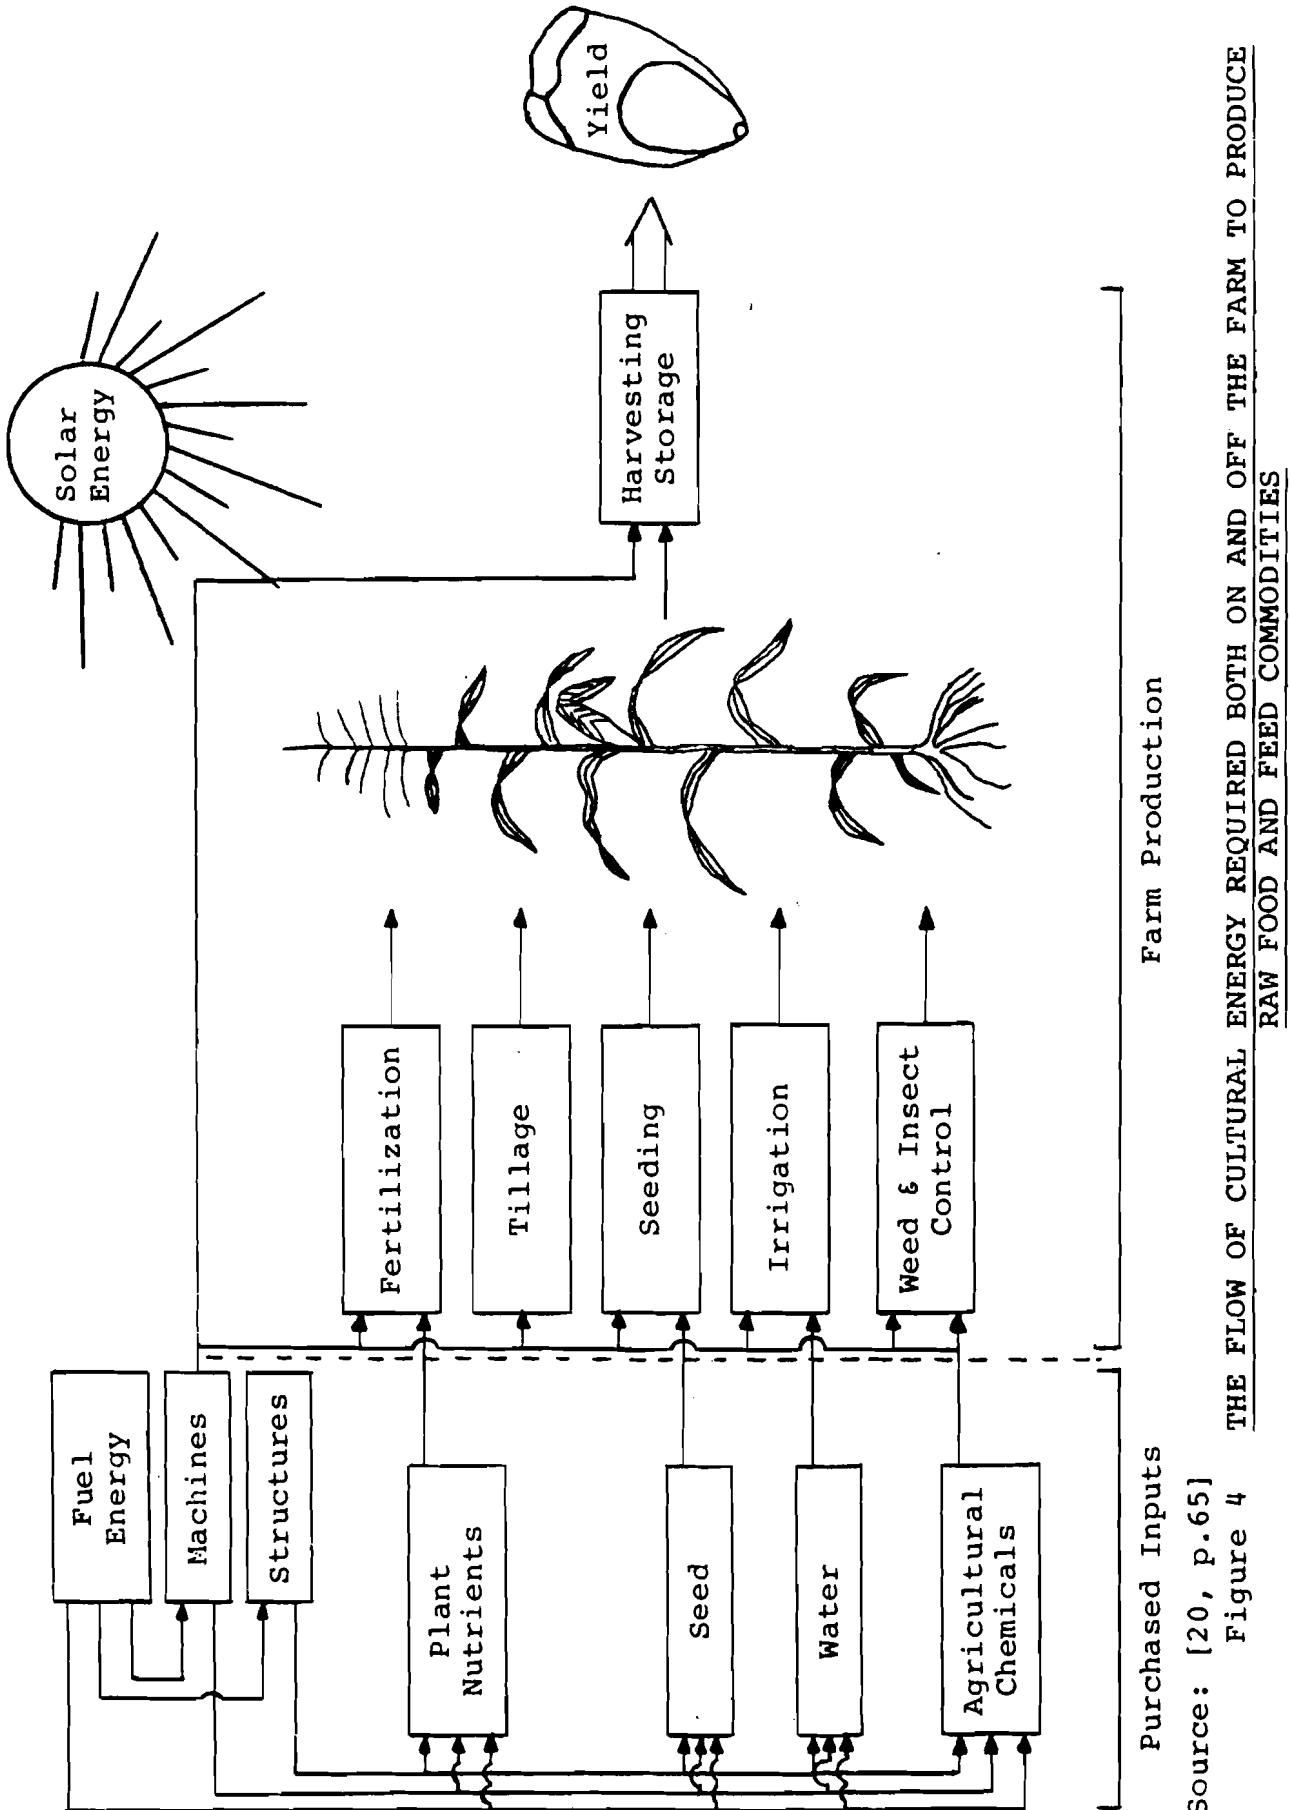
Solar Energy

Yield

Harvesting Storage

Fuel Energy

Machines

Structures

Plant Nutrients

Seed

Water

Agricultural Chemicals

Fertilization

Tillage

Seeding

Irrigation

Weed & Insect Control

Purchased Inputs

Farm Production

Source: [20, p.65]

Figure 4 THE FLOW OF CULTURAL ENERGY REQUIRED BOTH ON AND OFF THE FARM TO PRODUCE RAW FOOD AND FEED COMMODITIES